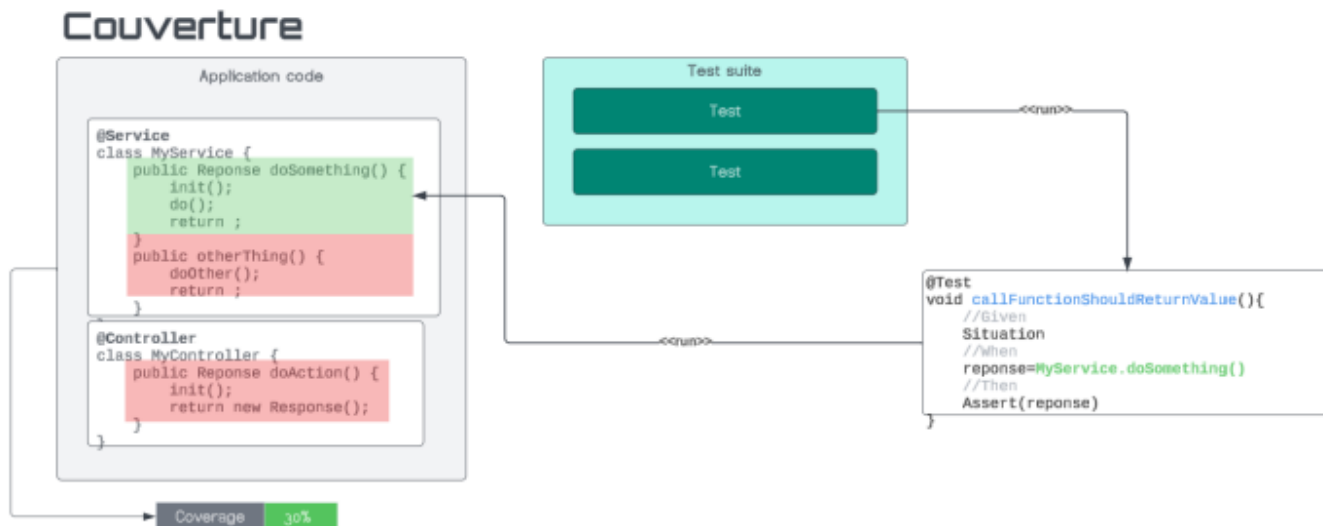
Couverture

Application code

@Service
class MyService {
public Reponse doSomething() {
init();
do();
return ;
}
public otherThing() {
doOther();
return ;
}

@Controller
class MyController {
public Reponse doAction() {
init();
return new Response();
}
}

Coverage 30%

Test suite

Test

Test

<<run>>

<<run>>

@Test
void callFunctionShouldReturnValue(){
//Given
Situation
//When
reponse=MyService.doSomething()
//Then
Assert(reponse)
}